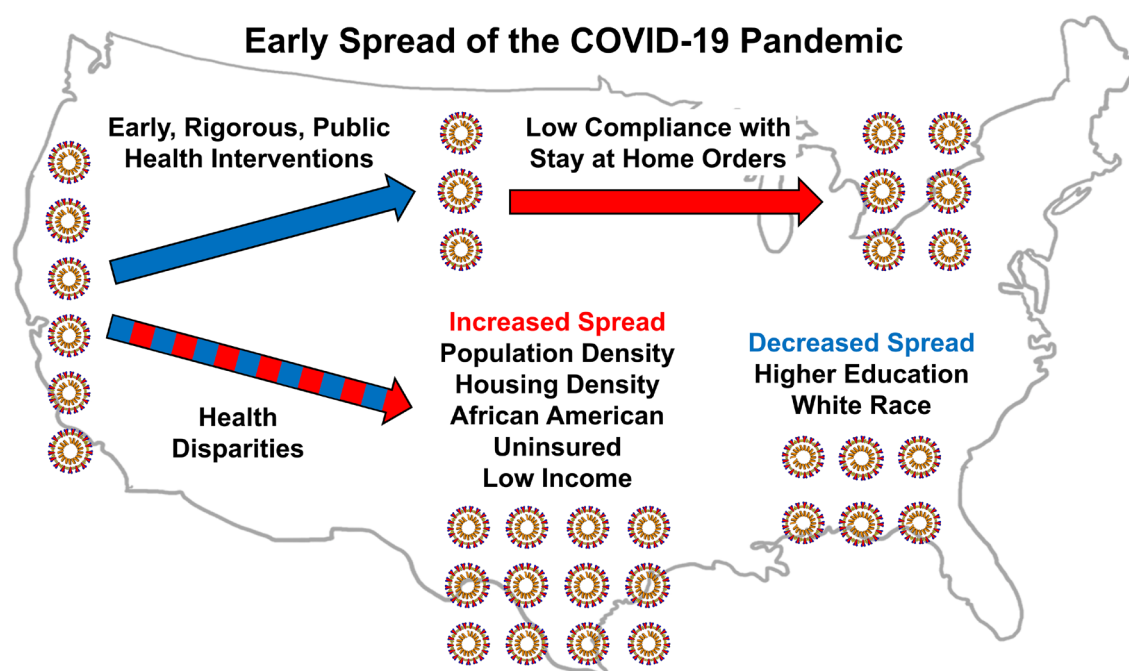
Early Spread of the COVID-19 Pandemic

Early, Rigorous, Public Health Interventions

Low Compliance with Stay at Home Orders

Health Disparities

Increased Spread
Population Density
Housing Density
African American
Uninsured
Low Income

Decreased Spread
Higher Education
White Race